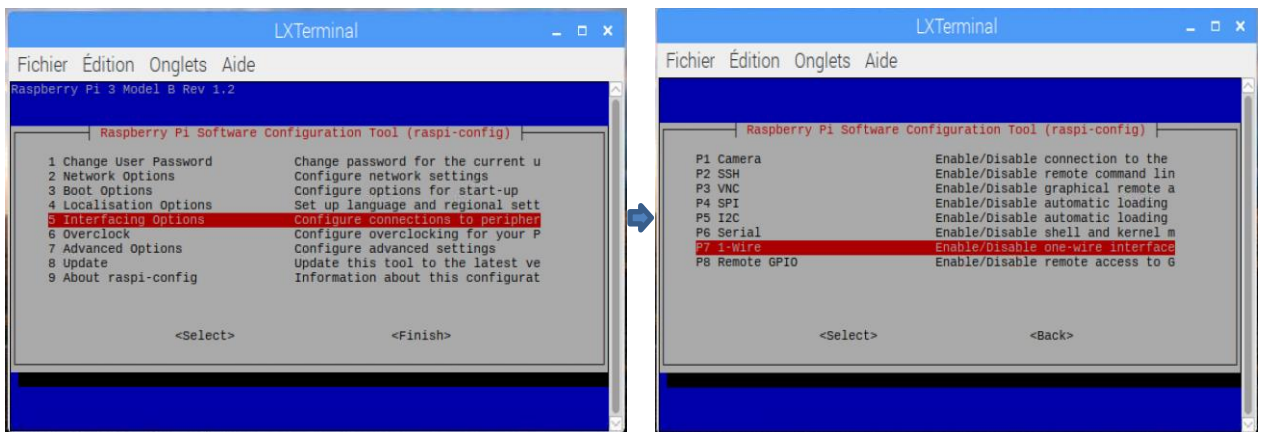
LXTerminal

Fichier Édition Onglets Aide

Raspberry Pi 3 Model B Rev 1.2

Raspberry Pi Software Configuration Tool (raspi-config)

| | |
|---|---|
| 1 Change User Password | Change password for the current u |
| 2 Network Options | Configure network settings |
| 3 Boot Options | Configure options for start-up |
| 4 Localisation Options | Set up language and regional sett |
| 5 Interfacing Options | Configure connections to peripher |
| 6 Overclock | Configure overclocking for your P |
| 7 Advanced Options | Configure advanced settings |
| 8 Update | Update this tool to the latest ve |
| 9 About raspi-config | Information about this configurat |

<Select> <Finish>

LXTerminal

Fichier Édition Onglets Aide

Raspberry Pi Software Configuration Tool (raspi-config)

| | |
|---|---|
| P1 Camera | Enable/Disable connection to the |
| P2 SSH | Enable/Disable remote command lin |
| P3 VNC | Enable/Disable graphical remote a |
| P4 SPI | Enable/Disable automatic loading |
| P5 I2C | Enable/Disable automatic loading |
| P6 Serial | Enable/Disable shell and kernel m |
| P7 1-Wire | Enable/Disable one-wire interface |
| P8 Remote GPIO | Enable/Disable remote access to G |

<Select> <Back>